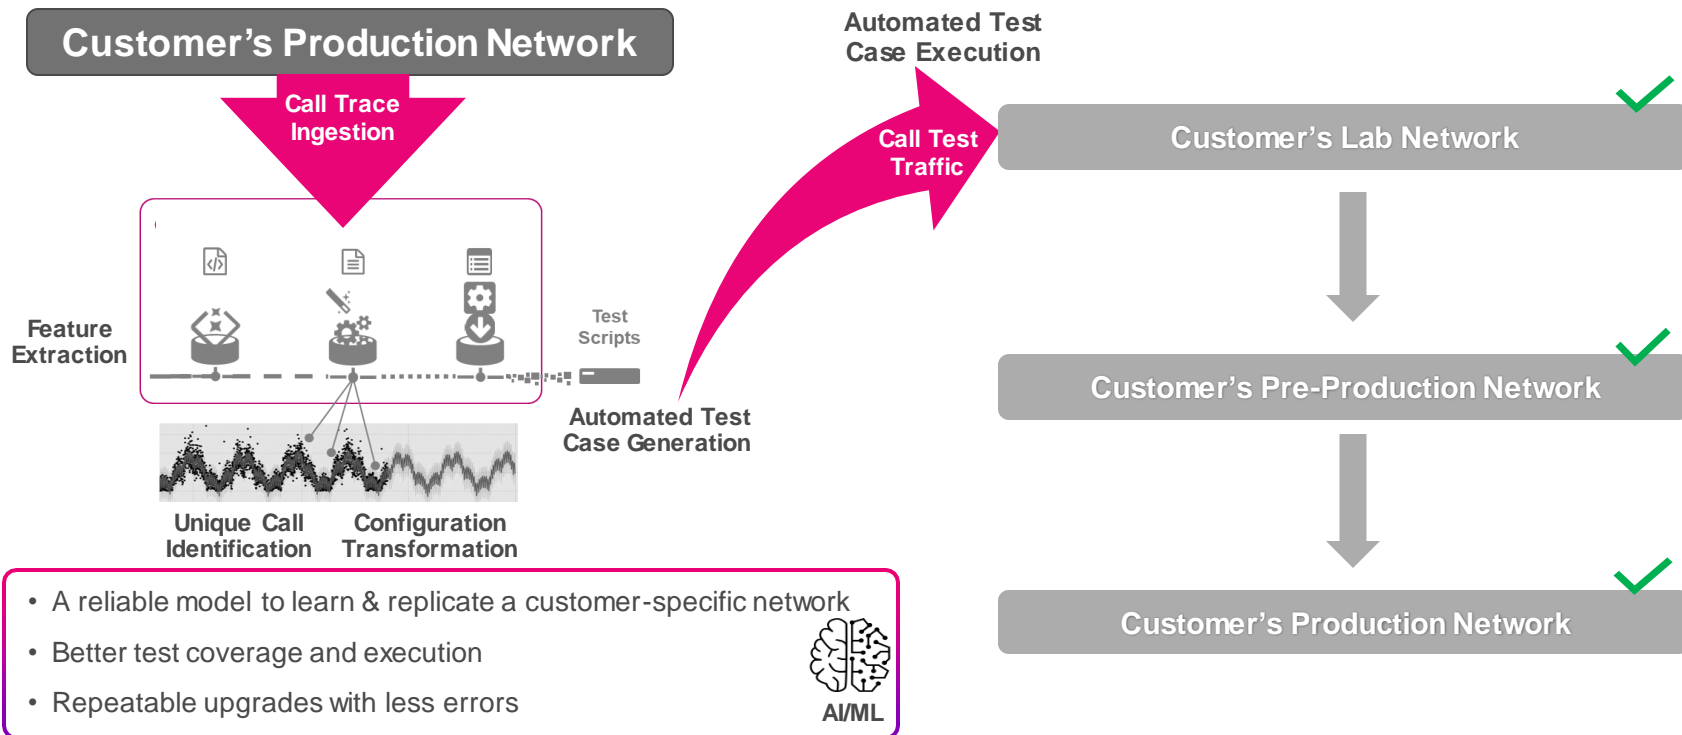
Customer's Production Network

Call Trace Ingestion

Automated Test Case Execution

Call Test Traffic

Customer's Lab Network

Feature Extraction

Test Scripts

Automated Test Case Generation

Customer's Pre-Production Network

Unique Call Identification

Configuration Transformation

Customer's Production Network

• A reliable model to learn & replicate a customer-specific network

• Better test coverage and execution

• Repeatable upgrades with less errors

AI/ML